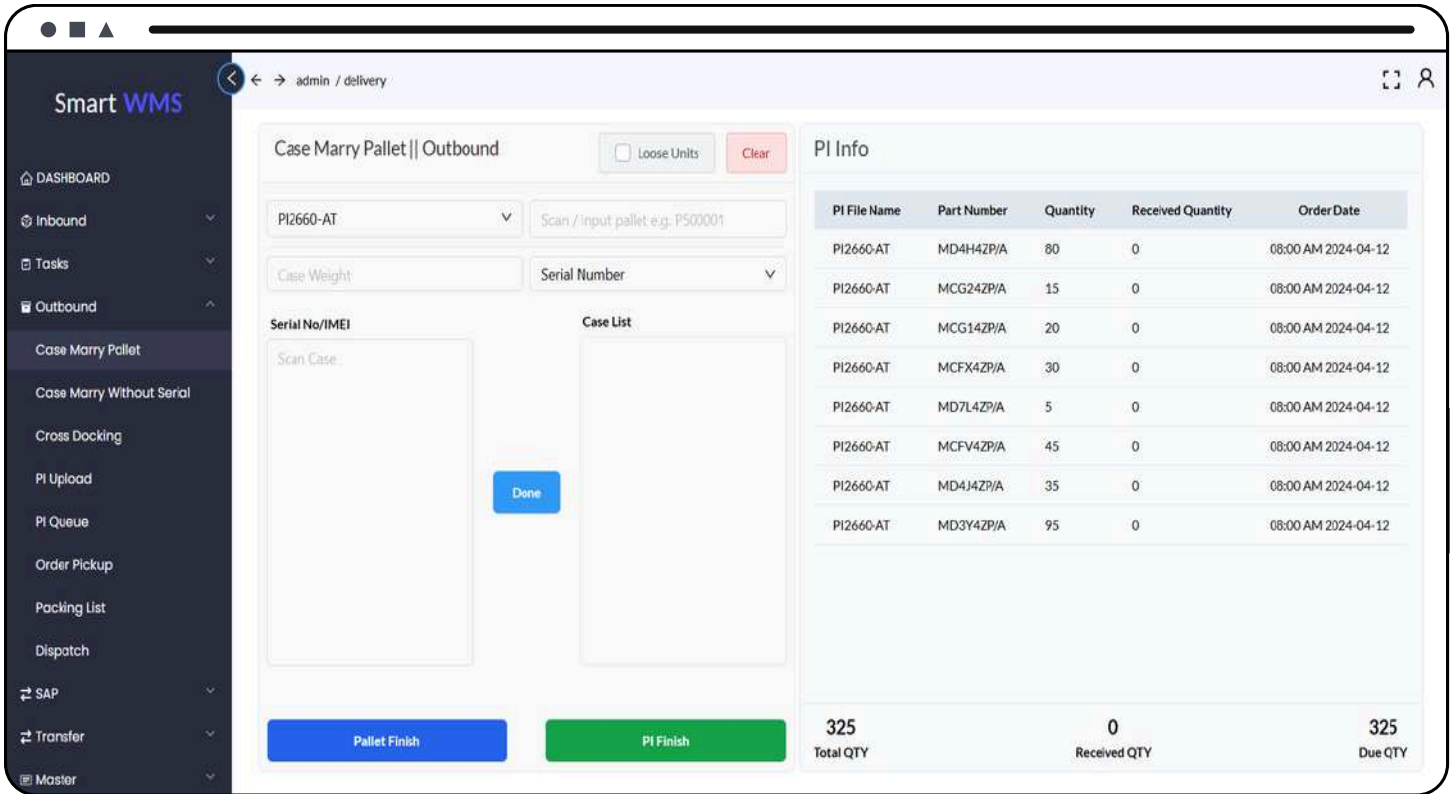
Smart WMS

DASHBOARD
Inbound
Tasks
Outbound
Case Marry Pallet
Case Marry Without Serial
Cross Docking
PI Upload
PI Queue
Order Pickup
Packing List
Dispatch
SAP
Transfer
Master

admin / delivery

Case Marry Pallet || Outbound

Loose Units
Clear

PI2660-AT
Scan / input pallet e.g. P500001
Case Weight
Serial Number

Serial No/IMEI
Scan Case
Done
Case List

Pallet Finish
PI Finish

PI Info

| PI File Name | Part Number | Quantity | Received Quantity | Order Date |
|---|---|---|---|---|
| PI2660-AT | MD4H4ZP/A | 80 | 0 | 08:00 AM 2024-04-12 |
| PI2660-AT | MCG24ZP/A | 15 | 0 | 08:00 AM 2024-04-12 |
| PI2660-AT | MCG14ZP/A | 20 | 0 | 08:00 AM 2024-04-12 |
| PI2660-AT | MCFX4ZP/A | 30 | 0 | 08:00 AM 2024-04-12 |
| PI2660-AT | MD7L4ZP/A | 5 | 0 | 08:00 AM 2024-04-12 |
| PI2660-AT | MCFV4ZP/A | 45 | 0 | 08:00 AM 2024-04-12 |
| PI2660-AT | MD4J4ZP/A | 35 | 0 | 08:00 AM 2024-04-12 |
| PI2660-AT | MD3Y4ZP/A | 95 | 0 | 08:00 AM 2024-04-12 |

325
Total QTY
0
Received QTY
325
Due QTY